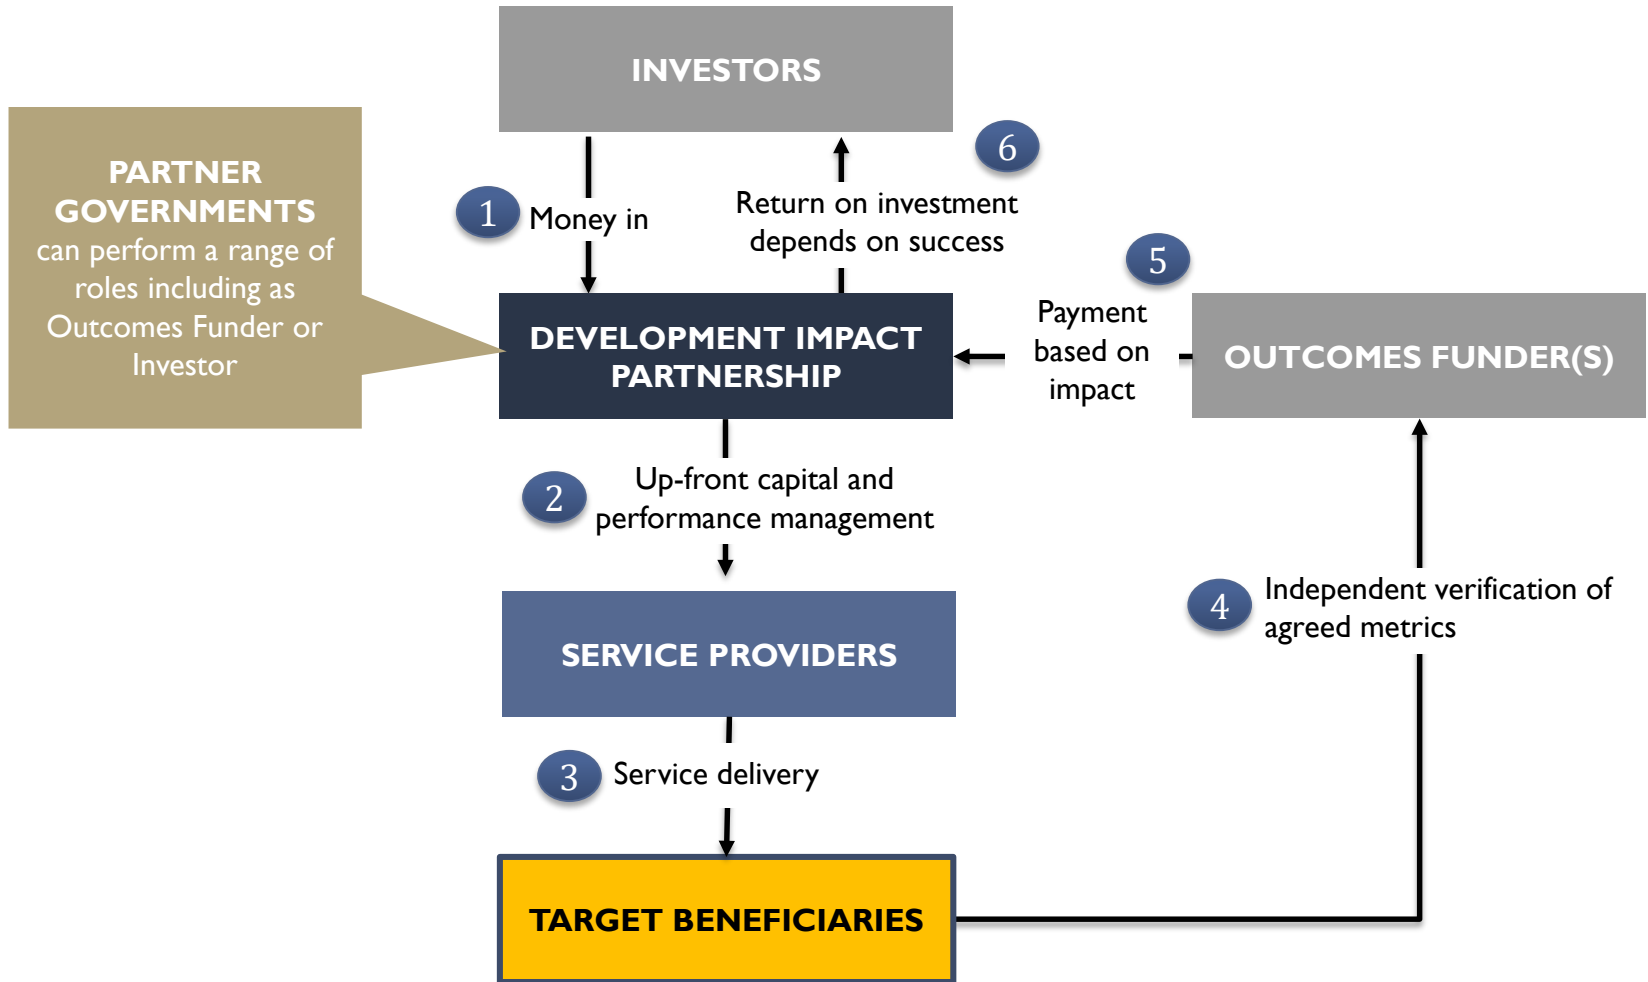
INVESTORS

PARTNER GOVERNMENTS can perform a range of roles including as Outcomes Funder or Investor

1 Money in

6

Return on investment depends on success

5

Payment based on impact

DEVELOPMENT IMPACT PARTNERSHIP

OUTCOMES FUNDER(S)

2 Up-front capital and performance management

SERVICE PROVIDERS

4 Independent verification of agreed metrics

3 Service delivery

TARGET BENEFICIARIES